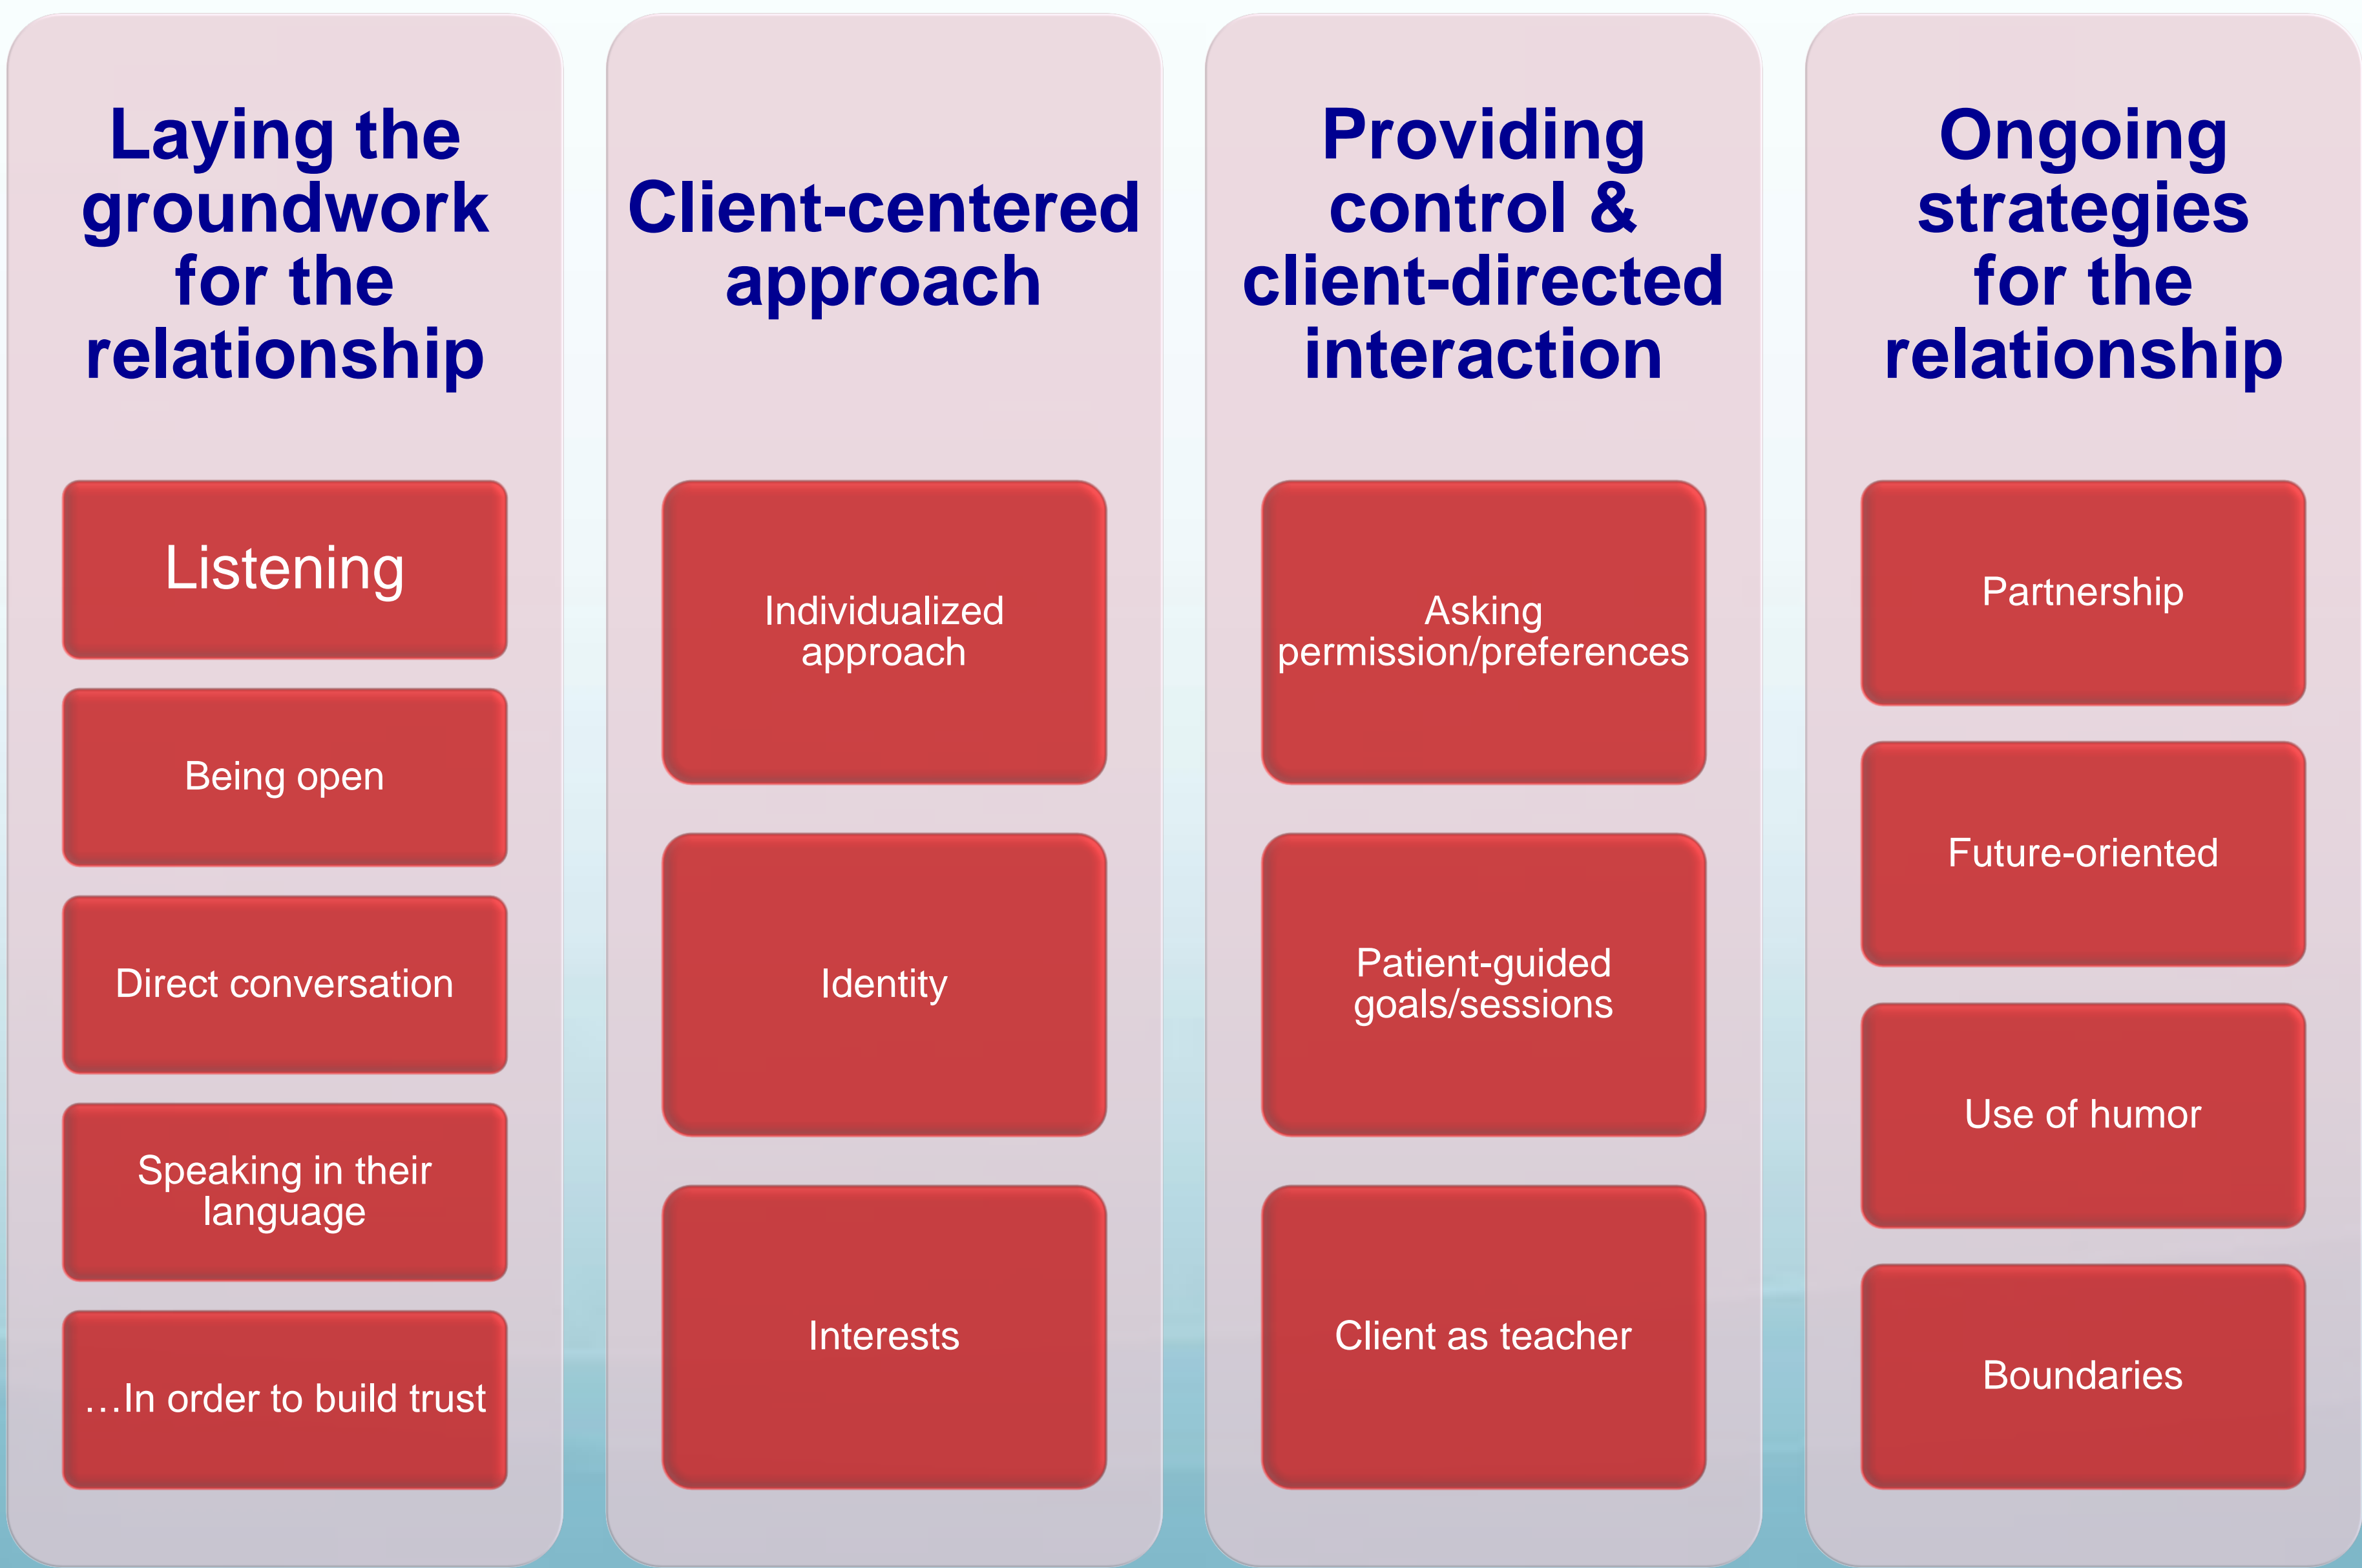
Laying the groundwork for the relationship

Listening

Being open

Direct conversation

Speaking in their language

…In order to build trust

Client-centered approach

Individualized approach

Identity

Interests

Providing control & client-directed interaction

Asking permission/preferences

Patient-guided goals/sessions

Client as teacher

Ongoing strategies for the relationship

Partnership

Future-oriented

Use of humor

Boundaries